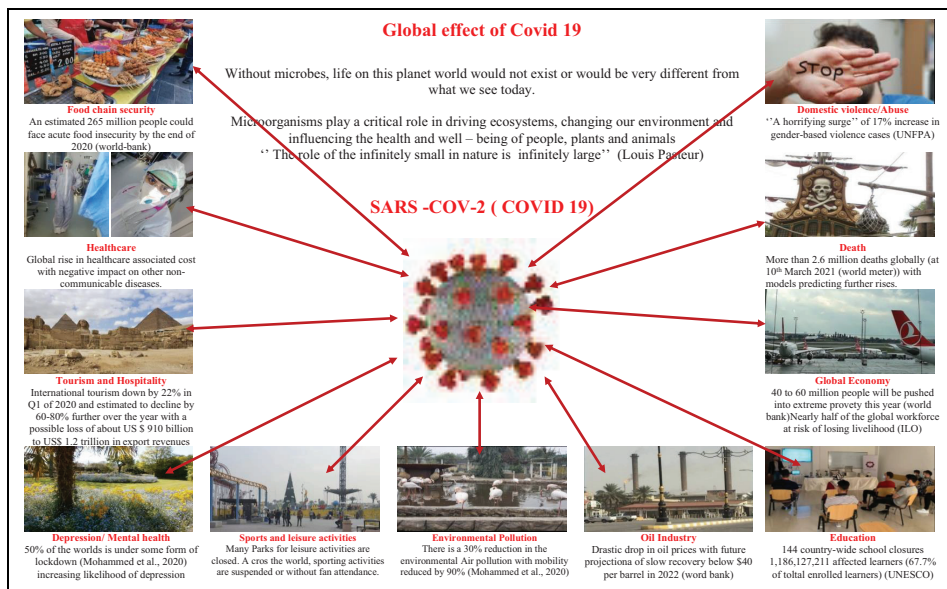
Global effect of Covid 19

Without microbes, life on this planet world would not exist or would be very different from what we see today.

Microorganisms play a critical role in driving ecosystems, changing our environment and influencing the health and well – being of people, plants and animals
'' The role of the infinitely small in nature is infinitely large'' (Louis Pasteur)

SARS -COV-2 ( COVID 19)

2.00

Food chain security
An estimated 265 million people could face acute food insecurity by the end of 2020 (world-bank)

Healthcare
Global rise in healthcare associated cost with negative impact on other non-communicable diseases.

Tourism and Hospitality
International tourism down by 22% in Q1 of 2020 and estimated to decline by 60-80% further over the year with a possible loss of about US $ 910 billion to US$ 1.2 trillion in export revenues

STOP

Domestic violence/Abuse
''A horrifying surge'' of 17% increase in gender-based violence cases (UNFPA)

Death
More than 2.6 million deaths globally (at $10^{th}$ March 2021 (world meter)) with models predicting further rises.

Global Economy
40 to 60 million people will be pushed into extreme provety this year (world bank)Nearly half of the global workforce at risk of losing livelihood (ILO)

Depression/ Mental health
50% of the worlds is under some form of lockdown (Mohammed et al., 2020) increasing likelihood of depression

Sports and leisure activities
Many Parks for leisure activities are closed. A cros the world, sporting activities are suspended or without fan attendance.

Environmental Pollution
There is a 30% reduction in the environmental Air pollution with mobility reduced by 90% (Mohammed et al., 2020)

Oil Industry
Drastic drop in oil prices with future projectiona of slow recovery below $40 per barrel in 2022 (word bank)

Education
144 country-wide school closures 1,186,127,211 affected learners (67.7% of toltal enrolled learners) (UNESCO)